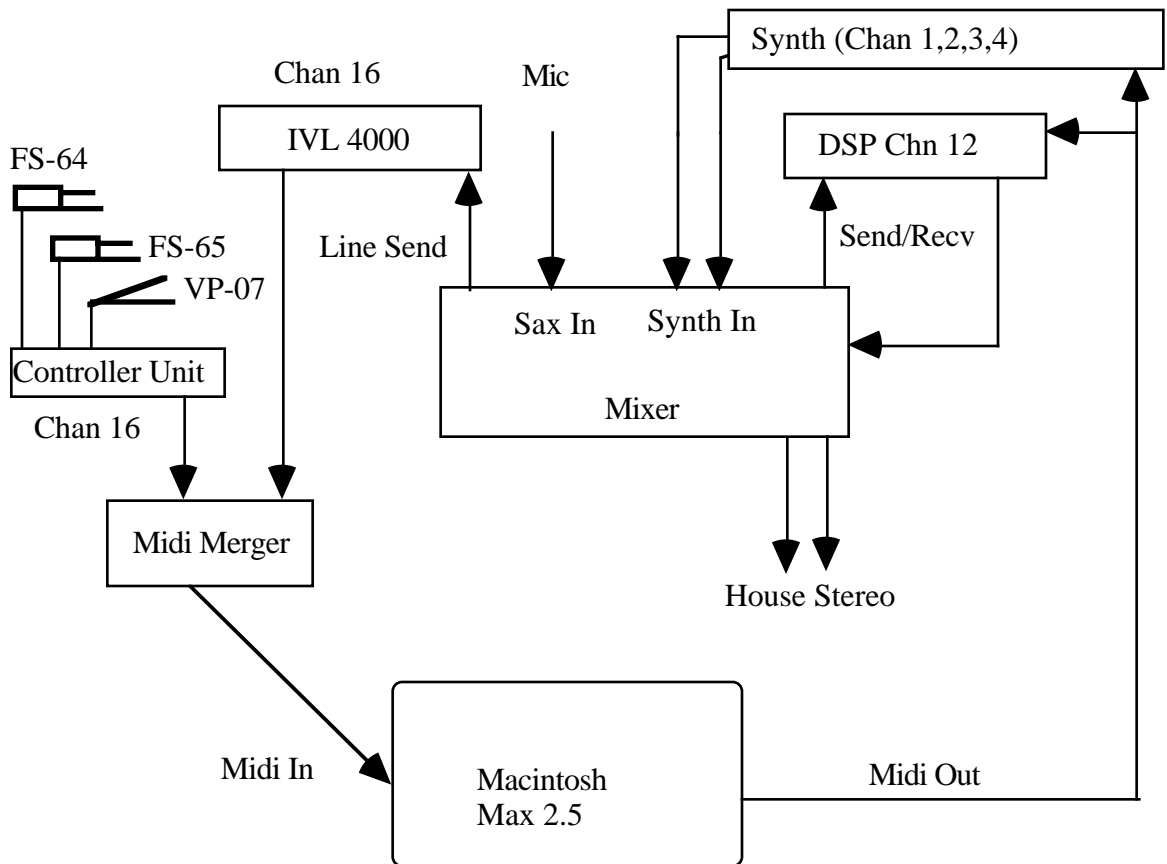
Synth (Chan 1,2,3,4)

Chan 16

Mic

IVL 4000

DSP Chn 12

FS-64

FS-65

VP-07

Line Send

Send/Recv

Sax In

Synth In

Controller Unit

Chan 16

Mixer

Midi Merger

House Stereo

Midi In

Macintosh
Max 2.5

Midi Out